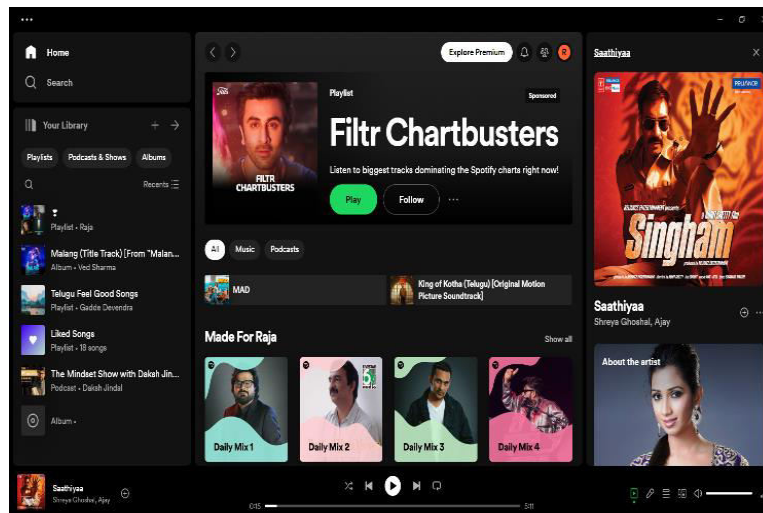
Home

Search

Your Library

Playlists Podcasts & Shows Albums

Recents

Playlist • Raja

Malang (Title Track) [From "Malan...
Album • Ved Sharma

Telugu Feel Good Songs
Playlist • Gadde Devendra

Liked Songs
Playlist • 18 songs

The Mindset Show with Daksh Jin...
Podcast • Daksh Jindal

Album •

Explore Premium

R

FILTR CHARTBUSTERS

Playlist

Sponsored

Filtr Chartbusters

Listen to biggest tracks dominating the Spotify charts right now!

Play

Follow

All Music Podcasts

MAD

King of Kotha (Telugu) [Original Motion Picture Soundtrack]

Made For Raja

Show all

Daily Mix 1

Daily Mix 2

Daily Mix 3

Daily Mix 4

Saathiyaa

Singham

Saathiyaa
Shreya Ghoshal, Ajay

About the artist

Saathiyaa
Shreya Ghoshal, Ajay

0:15

5:11